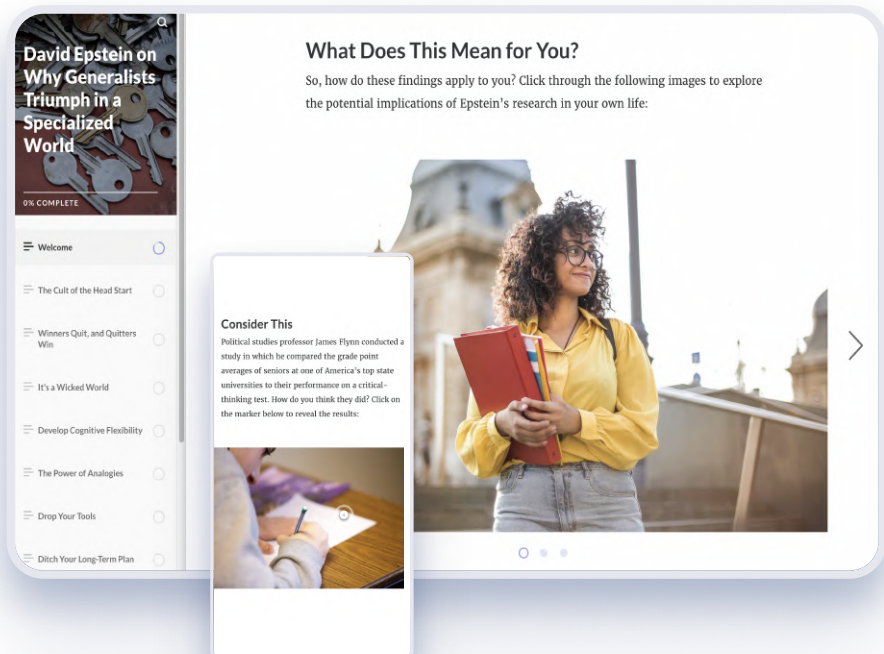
David Epstein on Why Generalists Triumph in a Specialized World

0% COMPLETE

Welcome

The Cult of the Head Start

Winners Quit, and Quitters Win

It's a Wicked World

Develop Cognitive Flexibility

The Power of Analogies

Drop Your Tools

Ditch Your Long-Term Plan

What Does This Mean for You?

So, how do these findings apply to you? Click through the following images to explore the potential implications of Epstein's research in your own life:

Consider This

Political studies professor James Flynn conducted a study in which he compared the grade point averages of seniors at one of America's top state universities to their performance on a critical-thinking test. How do you think they did? Click on the marker below to reveal the results: